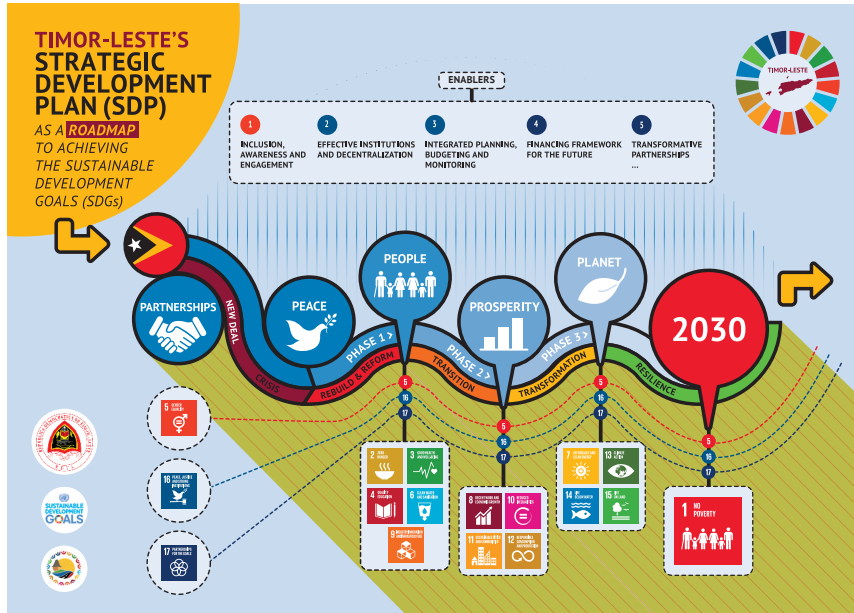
TIMOR-LESTE'S STRATEGIC DEVELOPMENT PLAN (SDP)

AS A ROADMAP TO ACHIEVING THE SUSTAINABLE DEVELOPMENT GOALS (SDGs)

TIMOR-LESTE

ENABLERS

1 INCLUSION, AWARENESS AND ENGAGEMENT

2 EFFECTIVE INSTITUTIONS AND DECENTRALIZATION

3 INTEGRATED PLANNING, BUDGETING AND MONITORING

4 FINANCING FRAMEWORK FOR THE FUTURE

5 TRANSFORMATIVE PARTNERSHIPS ...

PARTNERSHIPS

NEW DEAL

CRISIS

PEACE

PHASE 1

REBUILD & REFORM

PEOPLE

PHASE 2

TRANSITION

PROSPERITY

PHASE 3

TRANSFORMATION

PLANET

RESILIENCE

2030

5 16 17

5 GENDER EQUALITY

16 PEACE, JUSTICE AND STRONG INSTITUTIONS

17 PARTNERSHIPS FOR THE GOALS

2 ZERO HUNGER

3 GOOD HEALTH AND WELL-BEING

4 QUALITY EDUCATION

6 CLEAN WATER AND SANITATION

9 INDUSTRY, INNOVATION AND INFRASTRUCTURE

8 DECENT WORK AND ECONOMIC GROWTH

10 REDUCED INEQUALITIES

11 SUSTAINABLE CITIES AND COMMUNITIES

12 RESPONSIBLE CONSUMPTION AND PRODUCTION

7 AFFORDABLE AND CLEAN ENERGY

13 CLIMATE ACTION

14 LIFE BELOW WATER

15 LIFE ON LAND

1 NO POVERTY

SUSTAINABLE DEVELOPMENT GOALS